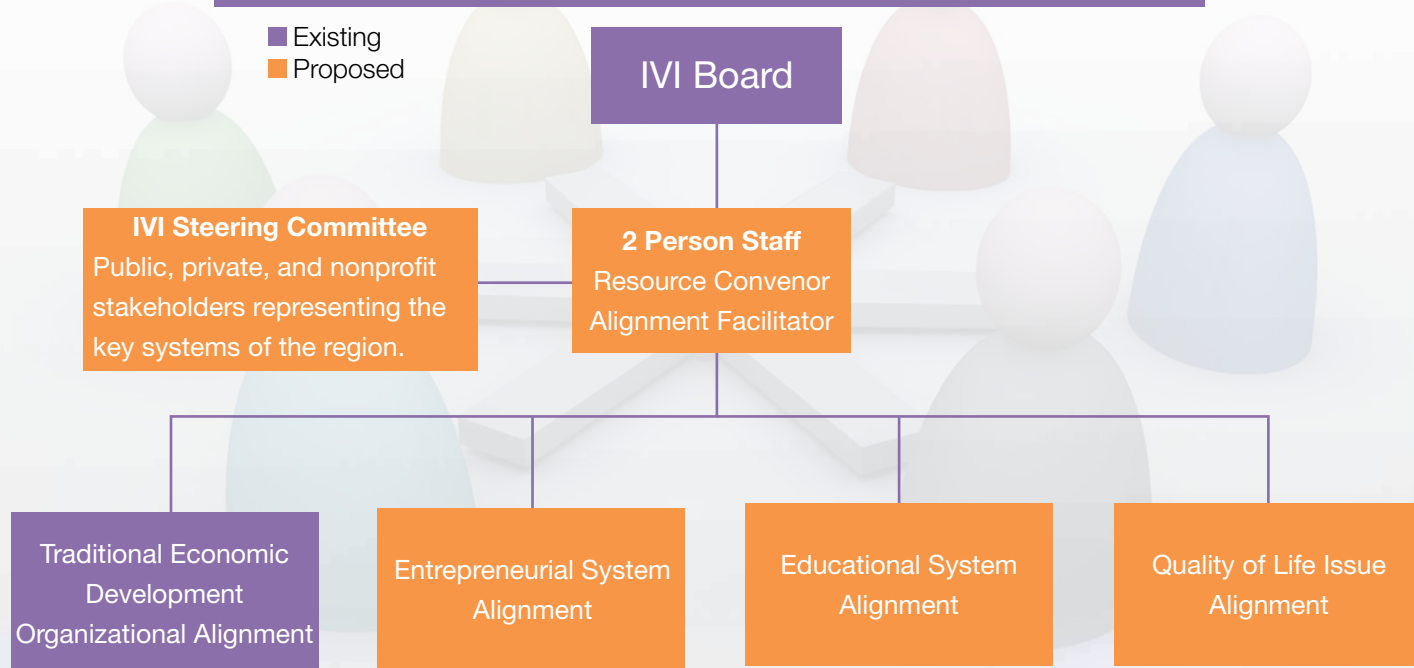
Existing
Proposed

IVI Board

IVI Steering Committee
Public, private, and nonprofit stakeholders representing the key systems of the region.

2 Person Staff
Resource Convenor
Alignment Facilitator

Traditional Economic Development Organizational Alignment

Entrepreneurial System Alignment

Educational System Alignment

Quality of Life Issue Alignment